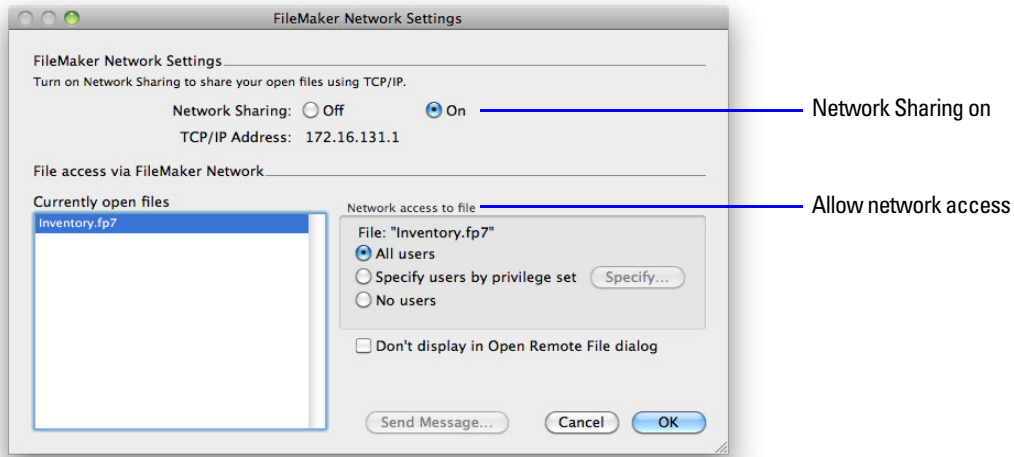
FileMaker Network Settings

FileMaker Network Settings
Turn on Network Sharing to share your open files using TCP/IP.

Network Sharing: Off On

TCP/IP Address: 172.16.131.1

Network Sharing on

File access via FileMaker Network

Currently open files

Inventory.fp7

Network access to file

Allow network access

File: "Inventory.fp7"
All users
Specify users by privilege set Specify...
No users

Don't display in Open Remote File dialog

Send Message... Cancel OK